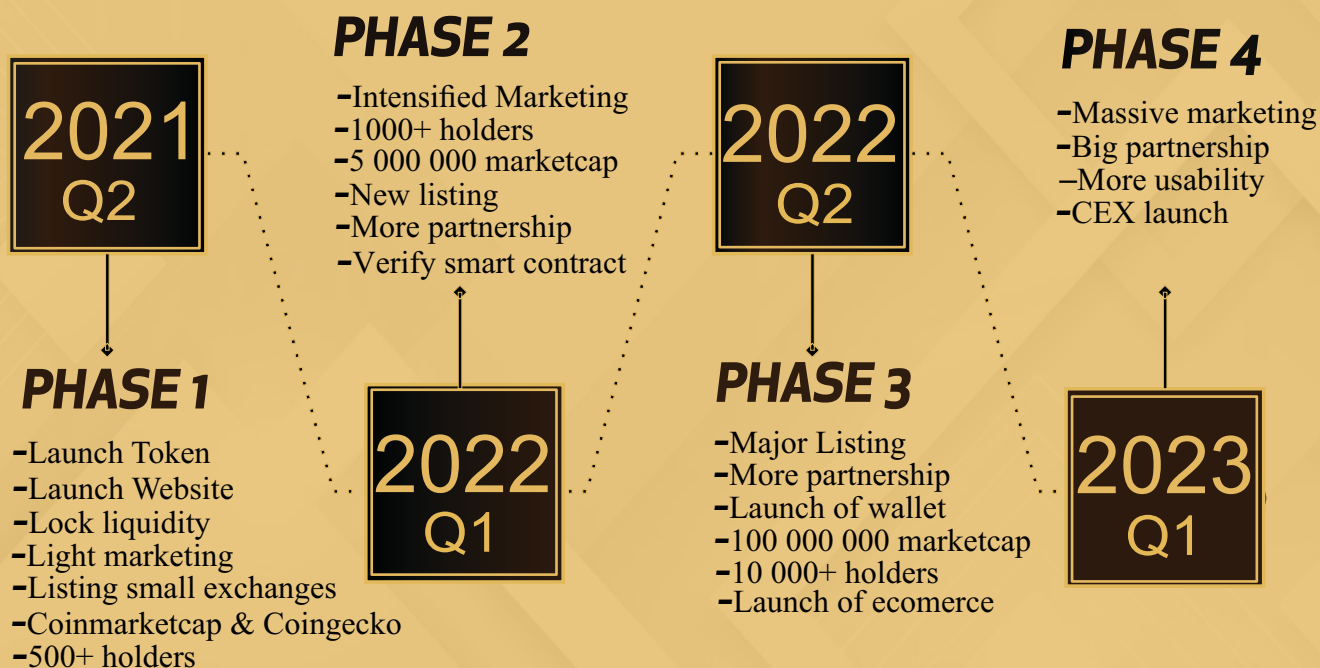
2021
Q2

PHASE 1
-Launch Token
-Launch Website
-Lock liquidity
-Light marketing
-Listing small exchanges
-Coinmarketcap & Coingecko
-500+ holders

PHASE 2
-Intensified Marketing
-1000+ holders
-5 000 000 marketcap
-New listing
-More partnership
-Verify smart contract

2022
Q1

2022
Q2

PHASE 3
-Major Listing
-More partnership
-Launch of wallet
-100 000 000 marketcap
-10 000+ holders
-Launch of ecomerce

PHASE 4
-Massive marketing
-Big partnership
-More usability
-CEX launch

2023
Q1